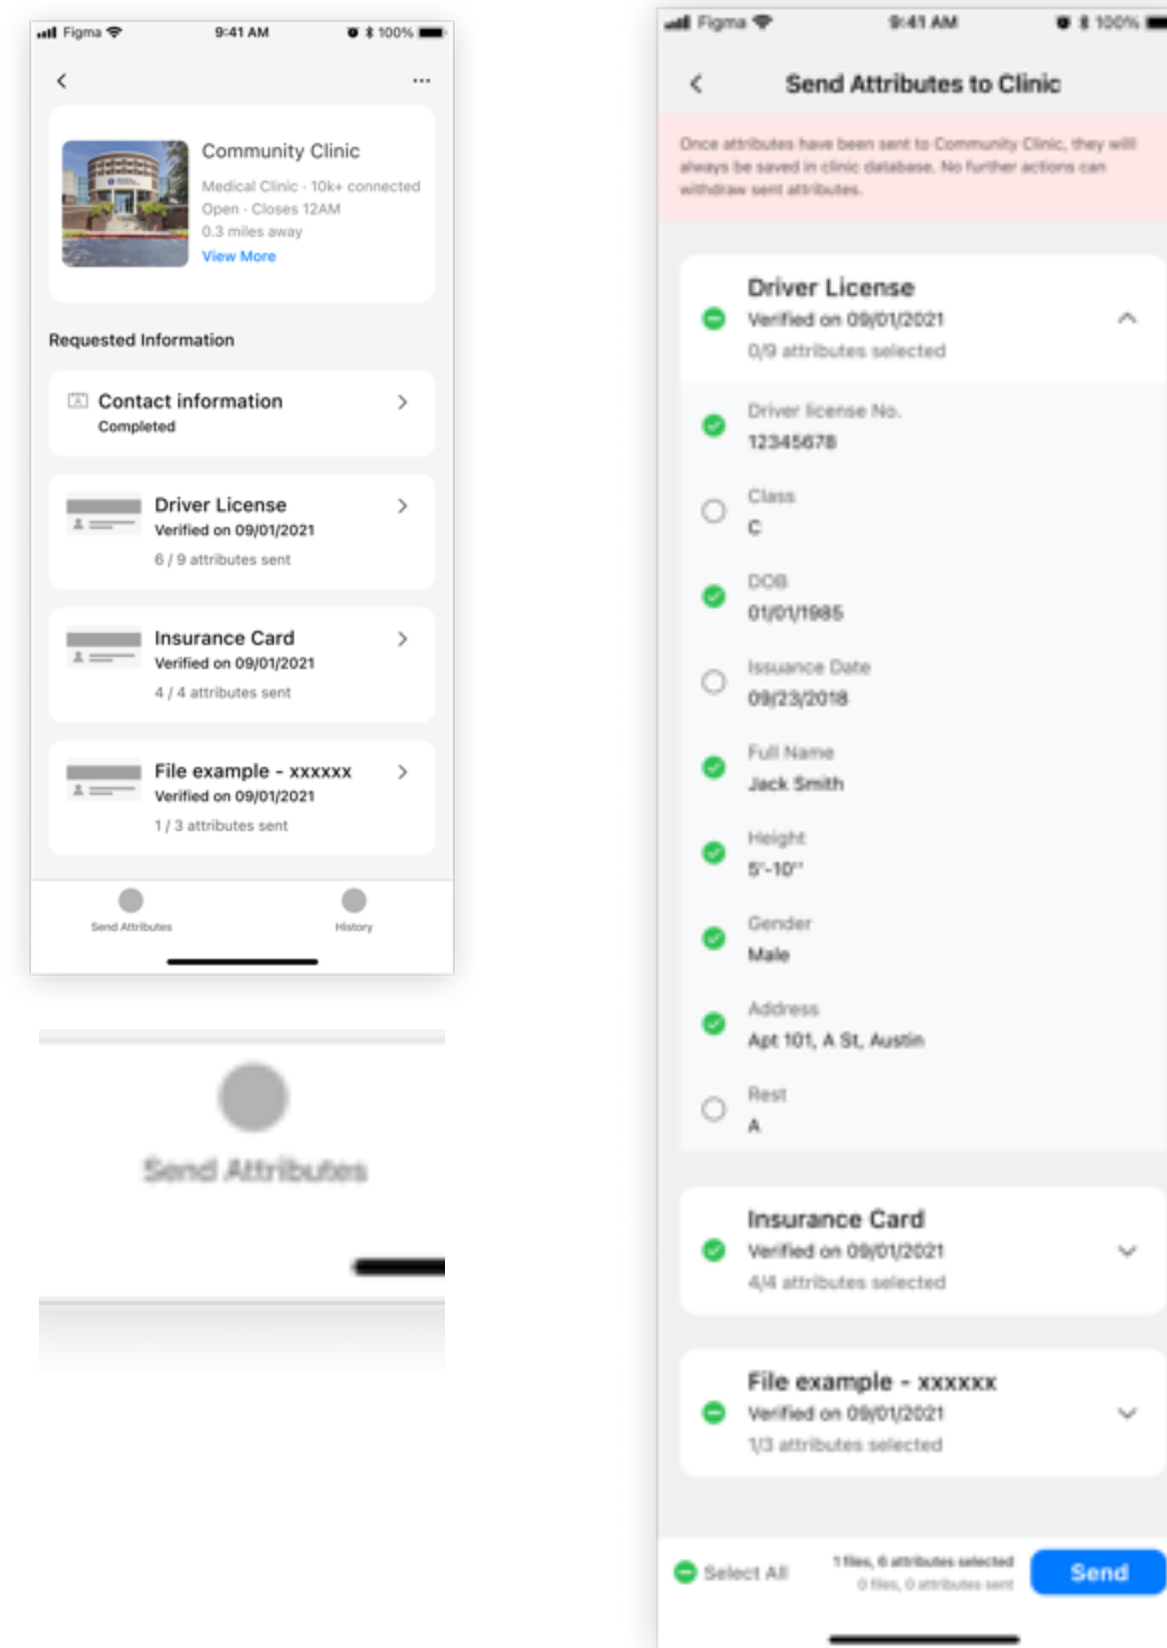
Figma 9:41 AM 100%

Community Clinic
Medical Clinic · 10k+ connected
Open · Closes 12AM
0.3 miles away
View More

Requested Information

Contact information
Completed

Driver License
Verified on 09/01/2021
6 / 9 attributes sent

Insurance Card
Verified on 09/01/2021
4 / 4 attributes sent

File example - xxxxxx
Verified on 09/01/2021
1 / 3 attributes sent

Send Attributes
History

Send Attributes

Figma 9:41 AM 100%

Send Attributes to Clinic

Once attributes have been sent to Community Clinic, they will always be saved in clinic database. No further actions can withdraw sent attributes.

Driver License
Verified on 09/01/2021
0/9 attributes selected

Driver license No.
12345678

Class
C

DOB
01/01/1985

Issuance Date
09/23/2018

Full Name
Jack Smith

Height
5'-10"

Gender
Male

Address
Apt 101, A St, Austin

Rest
A

Insurance Card
Verified on 09/01/2021
4/4 attributes selected

File example - xxxxxx
Verified on 09/01/2021
1/3 attributes selected

Select All
1 files, 6 attributes selected
0 files, 0 attributes sent
Send